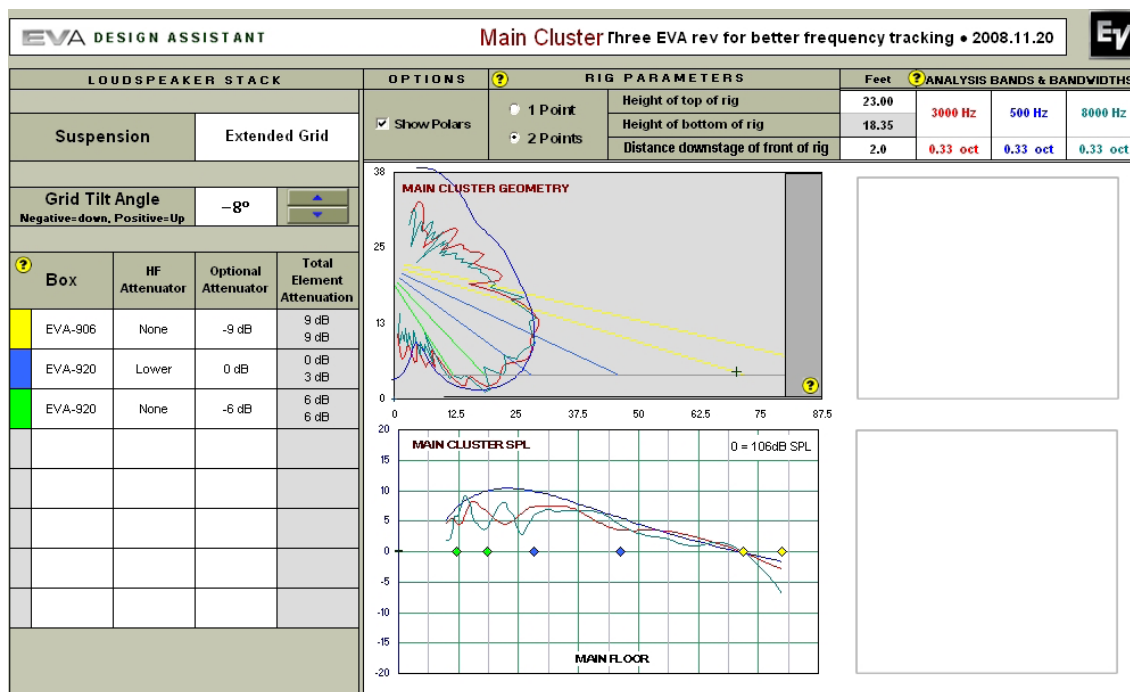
EVA DESIGN ASSISTANT

Main Cluster Three EVA rev for better frequency tracking • 2008.11.20

LOUDSPEAKER STACK

Suspension | Extended Grid

Grid Tilt Angle
Negative=down, Positive=Up
–8º

| Box | HF Attenuator | Optional Attenuator | Total Element Attenuation |
|---|---|---|---|
| EVA-906 | None | -9 dB | 9 dB 9 dB |
| EVA-920 | Lower | 0 dB | 0 dB 3 dB |
| EVA-920 | None | -6 dB | 6 dB 6 dB |

OPTIONS

Show Polars

RIG PARAMETERS

1 Point
2 Points

| | Feet |
|---|---|
| Height of top of rig | 23.00 |
| Height of bottom of rig | 18.35 |
| Distance downstage of front of rig | 2.0 |

ANALYSIS BANDS & BANDWIDTHS

| 3000 Hz | 500 Hz | 8000 Hz |
|---|---|---|
| 0.33 oct | 0.33 oct | 0.33 oct |

MAIN CLUSTER GEOMETRY

38
25
13
0
0 12.5 25 37.5 50 62.5 75 87.5

MAIN CLUSTER SPL
0 = 106dB SPL
20
15
10
5
0
-5
-10
-15
-20
MAIN FLOOR